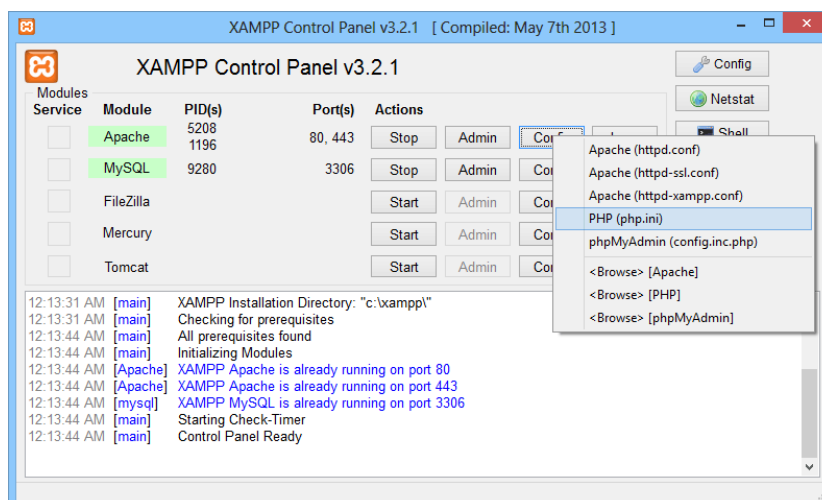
XAMPP Control Panel v3.2.1 [ Compiled: May 7th 2013 ]

XAMPP Control Panel v3.2.1

Config
Netstat
Shell

Modules
Service Module PID(s) Port(s) Actions

| Service | Module | PID(s) | Port(s) | Actions | | | |
|---|---|---|---|---|---|---|---|
| | Apache | 5208 1196 | 80, 443 | Stop | Admin | Config | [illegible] |
| | MySQL | 9280 | 3306 | Stop | Admin | Co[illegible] | |
| | FileZilla | | | Start | Admin | Co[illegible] | |
| | Mercury | | | Start | Admin | Co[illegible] | |
| | Tomcat | | | Start | Admin | Co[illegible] | |

Apache (httpd.conf)
Apache (httpd-ssl.conf)
Apache (httpd-xampp.conf)
PHP (php.ini)
phpMyAdmin (config.inc.php)
<Browse> [Apache]
<Browse> [PHP]
<Browse> [phpMyAdmin]

12:13:31 AM [main] XAMPP Installation Directory: "c:\xampp\"
12:13:31 AM [main] Checking for prerequisites
12:13:44 AM [main] All prerequisites found
12:13:44 AM [main] Initializing Modules
12:13:44 AM [Apache] XAMPP Apache is already running on port 80
12:13:44 AM [Apache] XAMPP Apache is already running on port 443
12:13:44 AM [mysql] XAMPP MySQL is already running on port 3306
12:13:44 AM [main] Starting Check-Timer
12:13:44 AM [main] Control Panel Ready